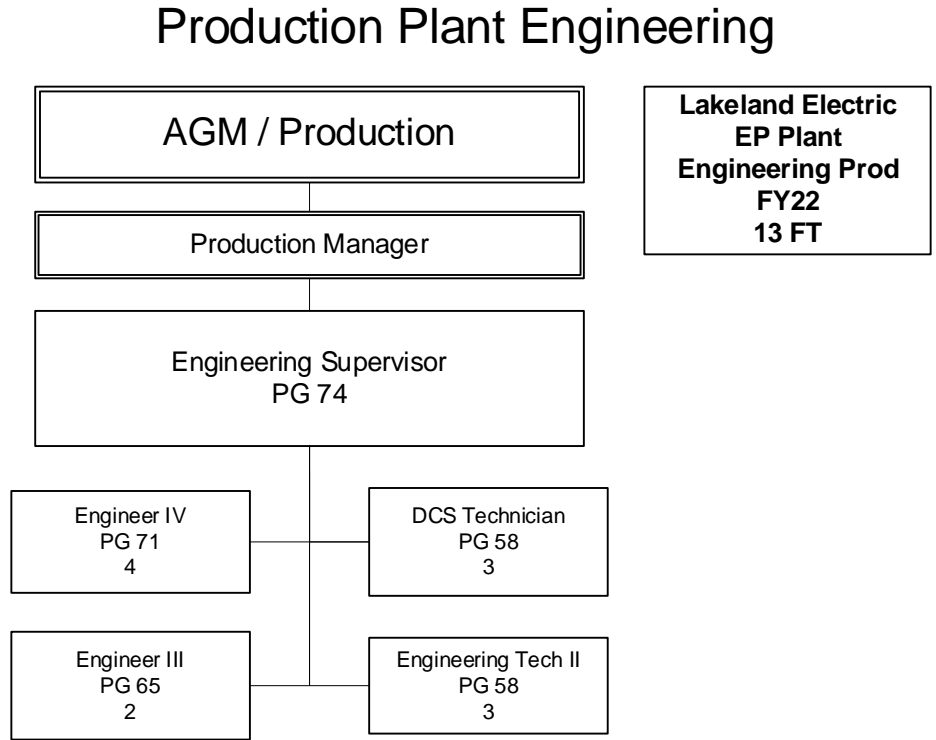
Production Plant Engineering

AGM / Production

Lakeland Electric
EP Plant
Engineering Prod
FY22
13 FT

Production Manager

Engineering Supervisor
PG 74

Engineer IV
PG 71
4

DCS Technician
PG 58
3

Engineer III
PG 65
2

Engineering Tech II
PG 58
3